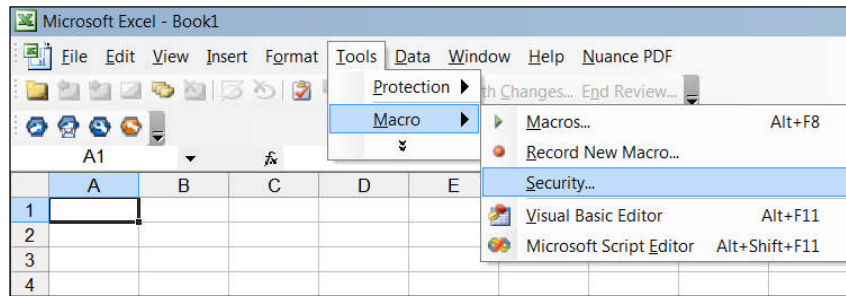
Microsoft Excel - Book1

File Edit View Insert Format Tools Data Window Help Nuance PDF

Protection
th Changes... End Review...

Macro

Macros... Alt+F8
Record New Macro...
Security...
Visual Basic Editor Alt+F11
Microsoft Script Editor Alt+Shift+F11

A1
$f_x$

| | A | B | C | D | E |
|---|---|---|---|---|---|
| 1 | | | | | |
| 2 | | | | | |
| 3 | | | | | |
| 4 | | | | | |